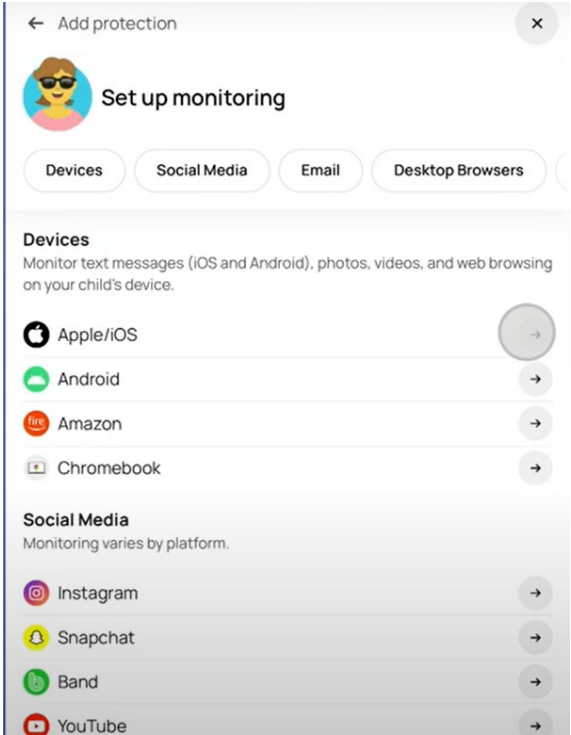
← Add protection ×

Set up monitoring

Devices Social Media Email Desktop Browsers

Devices
Monitor text messages (iOS and Android), photos, videos, and web browsing on your child's device.

Apple/iOS →
Android →
fire Amazon →
Chromebook →

Social Media
Monitoring varies by platform.

Instagram →
Snapchat →
Band →
YouTube →